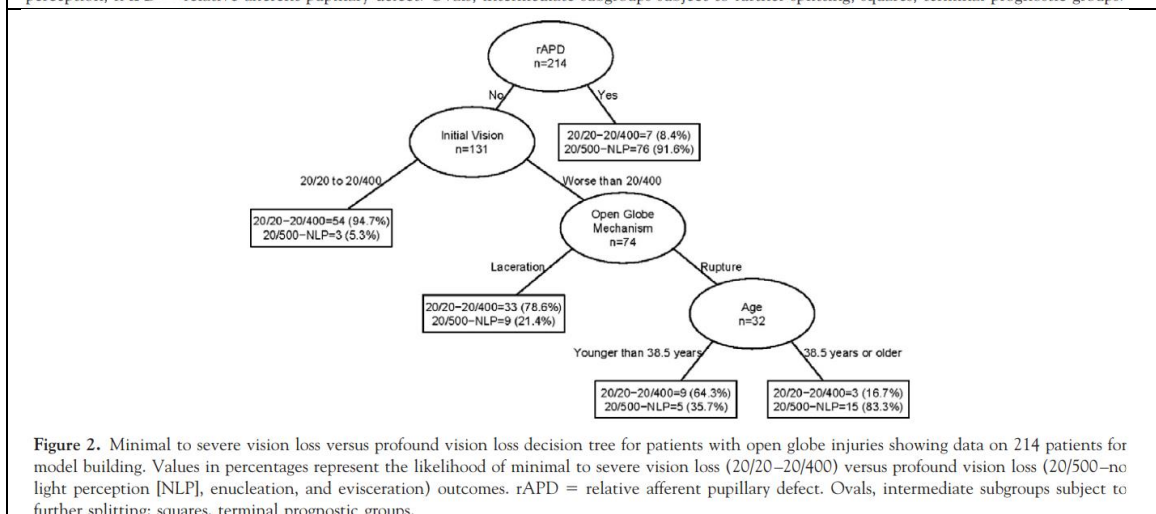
perception; rAPD = relative afferent pupillary defect. Ovals, intermediate subgroups subject to further splitting; squares, terminal prognostic groups.

rAPD
n=214

No

Yes

20/20–20/400=7 (8.4%)
20/500–NLP=76 (91.6%)

Initial Vision
n=131

20/20 to 20/400

Worse than 20/400

20/20–20/400=54 (94.7%)
20/500–NLP=3 (5.3%)

Open Globe
Mechanism
n=74

Laceration

Rupture

20/20–20/400=33 (78.6%)
20/500–NLP=9 (21.4%)

Age
n=32

Younger than 38.5 years

38.5 years or older

20/20–20/400=9 (64.3%)
20/500–NLP=5 (35.7%)

20/20–20/400=3 (16.7%)
20/500–NLP=15 (83.3%)

**Figure 2.** Minimal to severe vision loss versus profound vision loss decision tree for patients with open globe injuries showing data on 214 patients for model building. Values in percentages represent the likelihood of minimal to severe vision loss (20/20–20/400) versus profound vision loss (20/500–no light perception [NLP], enucleation, and evisceration) outcomes. rAPD = relative afferent pupillary defect. Ovals, intermediate subgroups subject to further splitting; squares, terminal prognostic groups.